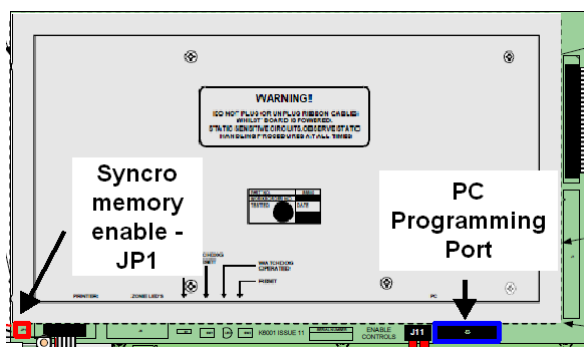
WARNING!!

DO NOT PLUG OR UNPLUG RIBBON CABLES WHILST BOARD IS POWERED. STATIC SENSITIVE CIRCUITS. OBSERVE STATIC HANDLING PROCEDURES AT ALL TIMES

Syncro memory enable - JP1

PC Programming Port

CHECKSUM

WATCHDOG OPERATED

RESET

PRINTER

ZONE LED'S

PC

K6001 ISSUE 11

ENABLE CONTROLS

J11